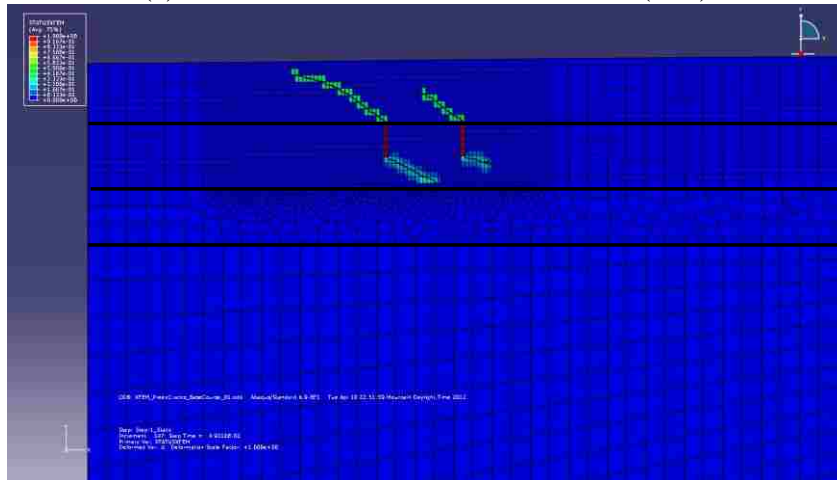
STATUSXFEM
(Avg: 75%)
+1.000e+00
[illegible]
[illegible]
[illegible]
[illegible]
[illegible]
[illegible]
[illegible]
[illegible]
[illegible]
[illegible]
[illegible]
+0.000e+00

Y
X

ODB: XFEM_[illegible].odb Abaqus/Standard 6.9-EF1 Tue Apr 10 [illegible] Mountain Daylight Time 2012

Step: Step-1_Static
Increment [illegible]: Step Time = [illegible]
Primary Var: STATUSXFEM
Deformed Var: U Deformation Scale Factor: +1.000e+00